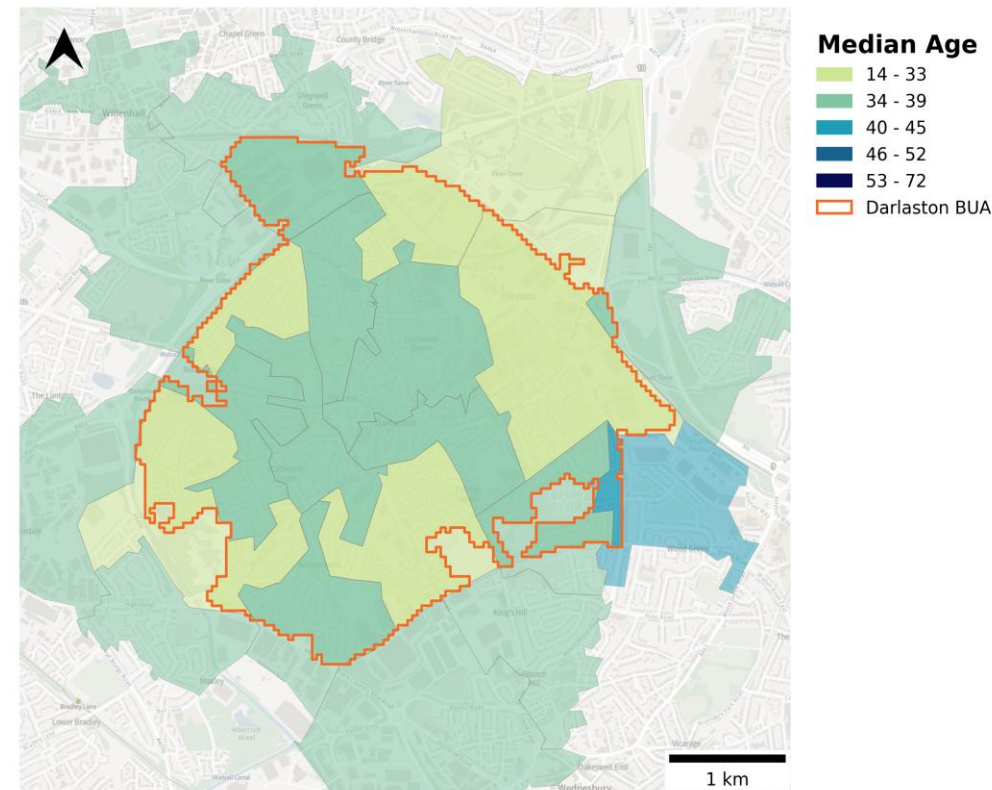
Median Age
14 - 33
34 - 39
40 - 45
46 - 52
53 - 72
Darlaston BUA

Chapel Green
County Bridge
Willenhall
Shepwell Green
River Tame
Darlaston
Walsall Road
The Lunt
Moxley
King's Hill
Bradley Lane
Lower Bradley
Walsall Canal
Wood Green
Vicarage
Wednesbury
Cakewell End

1 km